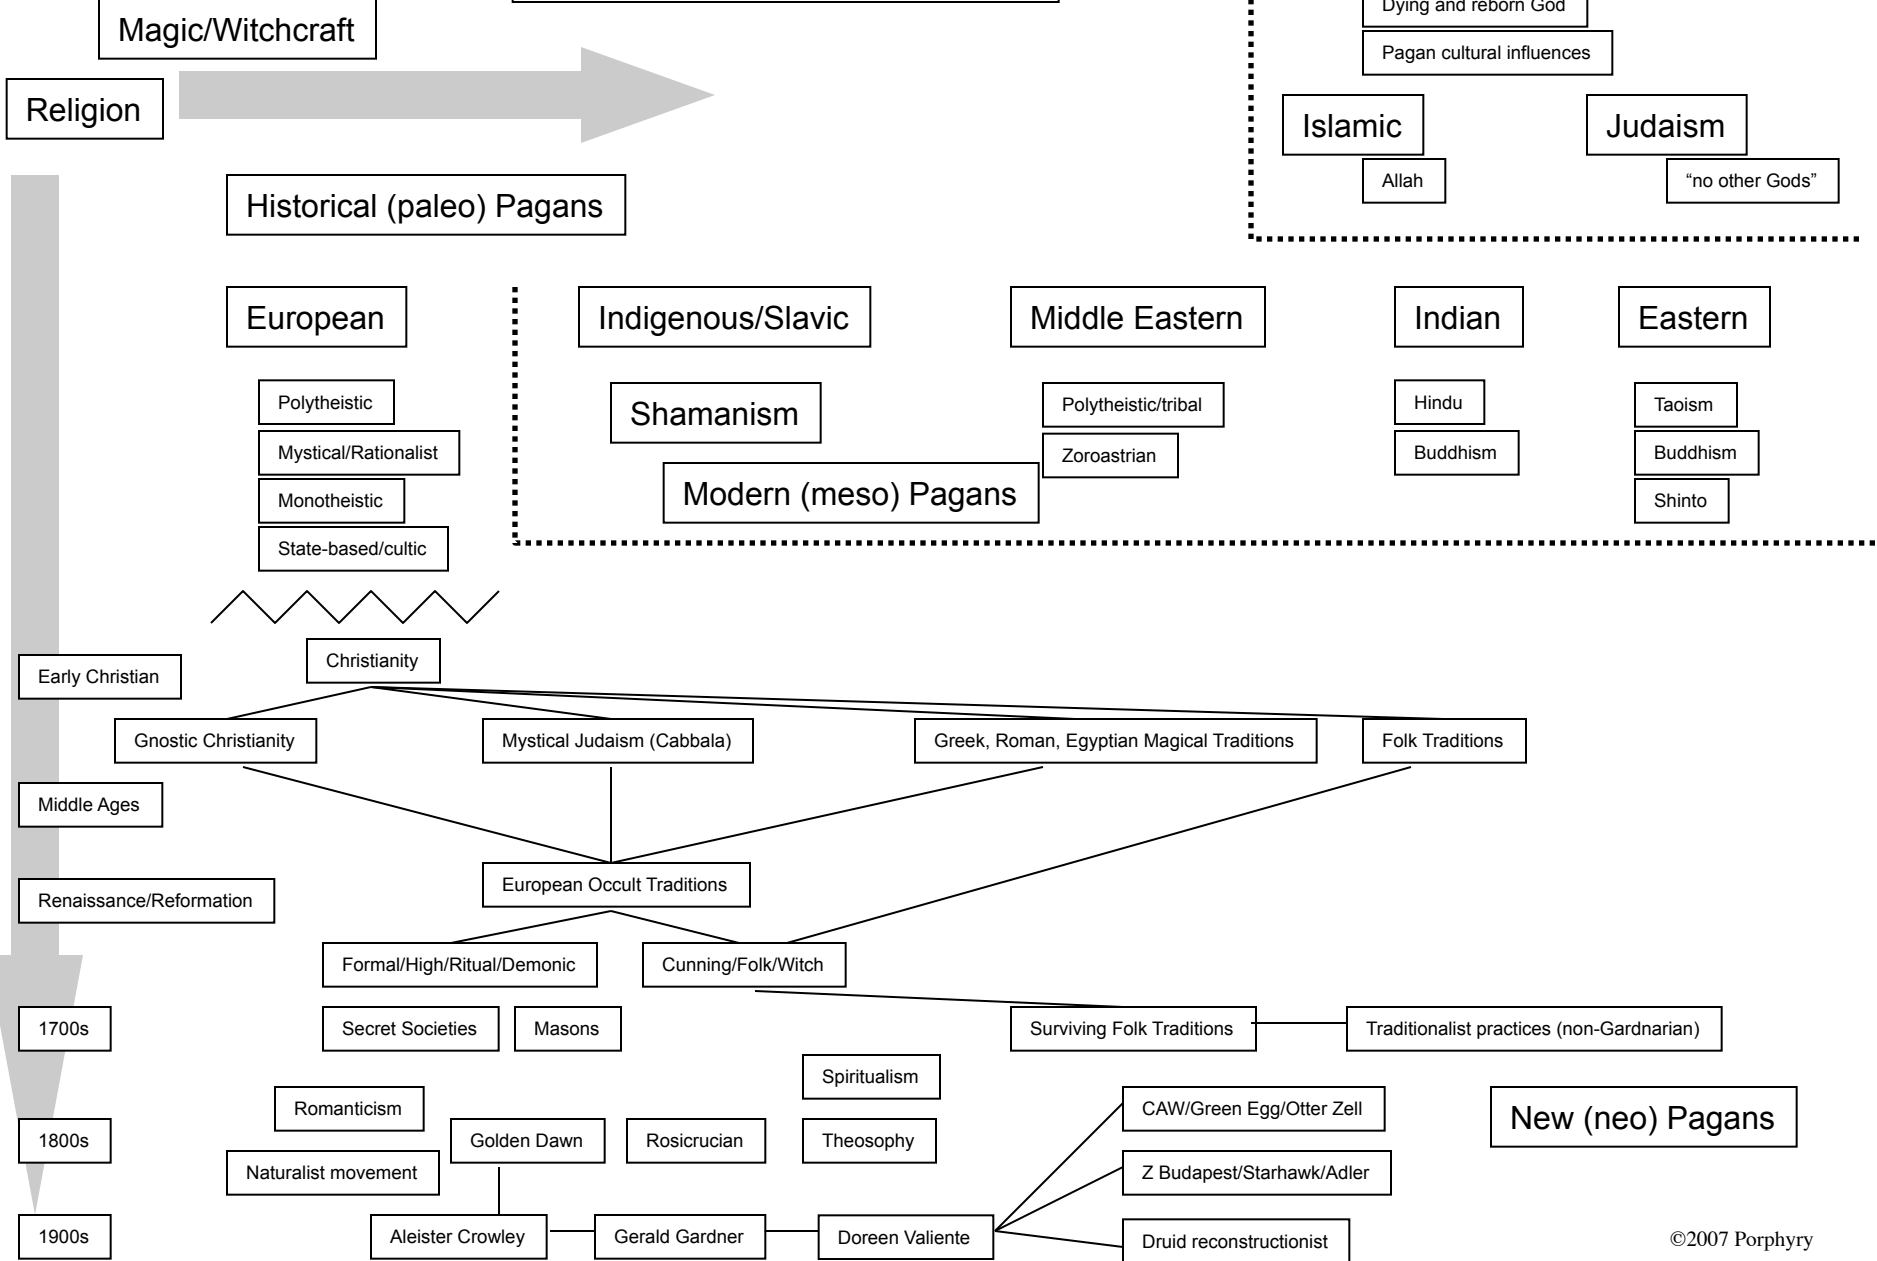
Magic/Witchcraft

Religion

Dying and reborn God

Pagan cultural influences

Islamic

Judaism

Allah

"no other Gods"

Historical (paleo) Pagans

European

Indigenous/Slavic

Middle Eastern

Indian

Eastern

Polytheistic

Mystical/Rationalist

Monotheistic

State-based/cultic

Shamanism

Modern (meso) Pagans

Polytheistic/tribal

Zoroastrian

Hindu

Buddhism

Taoism

Buddhism

Shinto

Early Christian

Christianity

Gnostic Christianity

Mystical Judaism (Cabbala)

Greek, Roman, Egyptian Magical Traditions

Folk Traditions

Middle Ages

European Occult Traditions

Renaissance/Reformation

Formal/High/Ritual/Demonic

Cunning/Folk/Witch

1700s

Secret Societies

Masons

Surviving Folk Traditions

Traditionalist practices (non-Gardnarian)

Spiritualism

Romanticism

CAW/Green Egg/Otter Zell

New (neo) Pagans

1800s

Golden Dawn

Rosicrucian

Theosophy

Naturalist movement

Z Budapest/Starhawk/Adler

1900s

Aleister Crowley

Gerald Gardner

Doreen Valiente

Druid reconstructionist

©2007 Porphyry